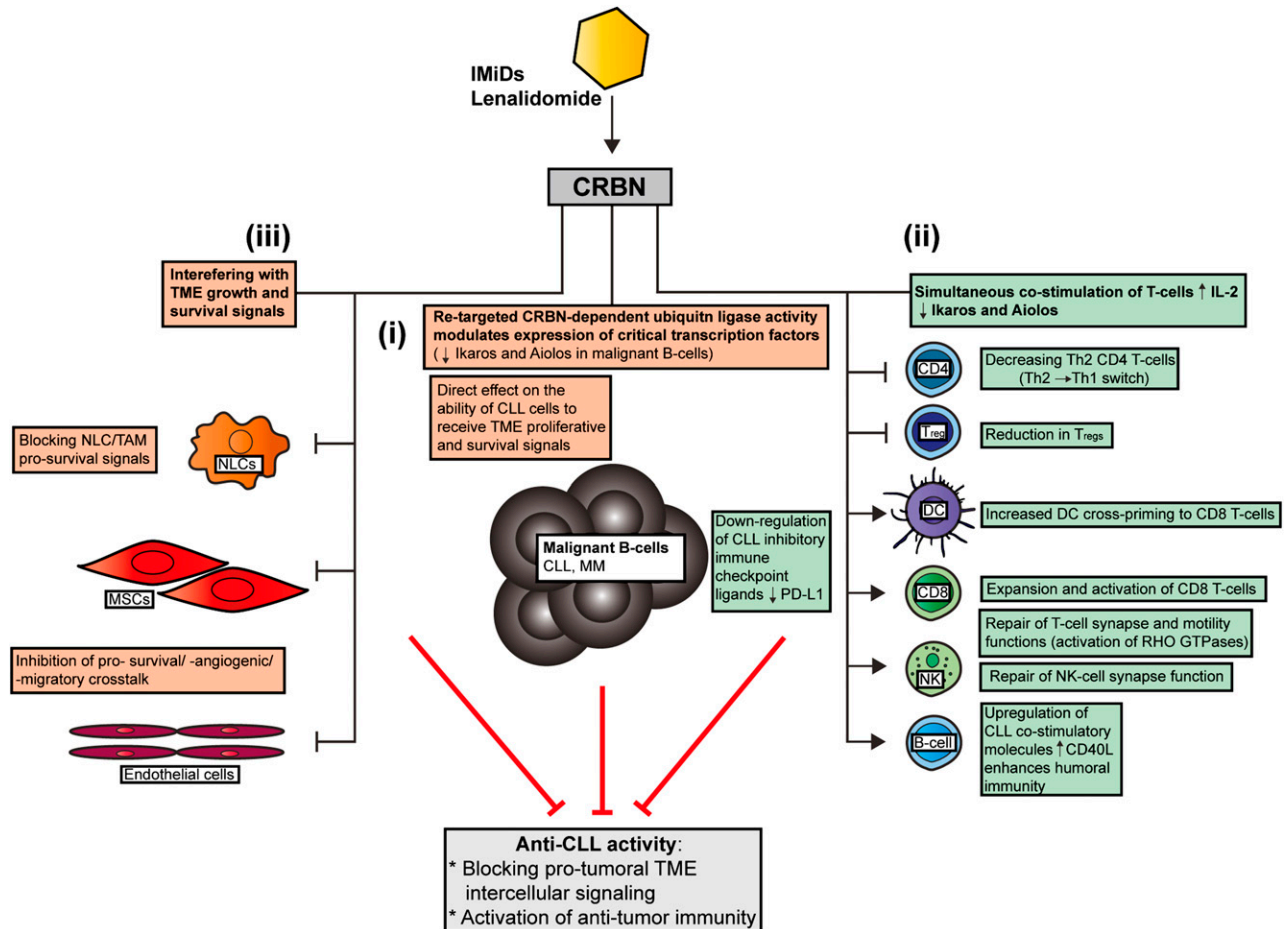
IMiDs
Lenalidomide

CRBN

(iii)

Interefering with TME growth and survival signals

(i)

Re-targeted CRBN-dependent ubiquitn ligase activity modulates expression of critical transcription factors
(↓ Ikaros and Aiolos in malignant B-cells)

Direct effect on the ability of CLL cells to receive TME proliferative and survival signals

(ii)

Simultaneous co-stimulation of T-cells ↑ IL-2
↓ Ikaros and Aiolos

Blocking NLC/TAM pro-survival signals

NLCs

MSCs

Inhibition of pro- survival/ -angiogenic/ -migratory crosstalk

Endothelial cells

Malignant B-cells
CLL, MM

Down-regulation of CLL inhibitory immune checkpoint ligands ↓ PD-L1

CD4

Decreasing Th2 CD4 T-cells
(Th2 →Th1 switch)

$T_{reg}$

Reduction in $T_{regs}$

DC

Increased DC cross-priming to CD8 T-cells

CD8

Expansion and activation of CD8 T-cells

Repair of T-cell synapse and motility functions (activation of RHO GTPases)

NK

Repair of NK-cell synapse function

B-cell

Upregulation of CLL co-stimulatory molecules ↑ CD40L enhances humoral immunity

Anti-CLL activity:
* Blocking pro-tumoral TME intercellular signaling
* Activation of anti-tumor immunity